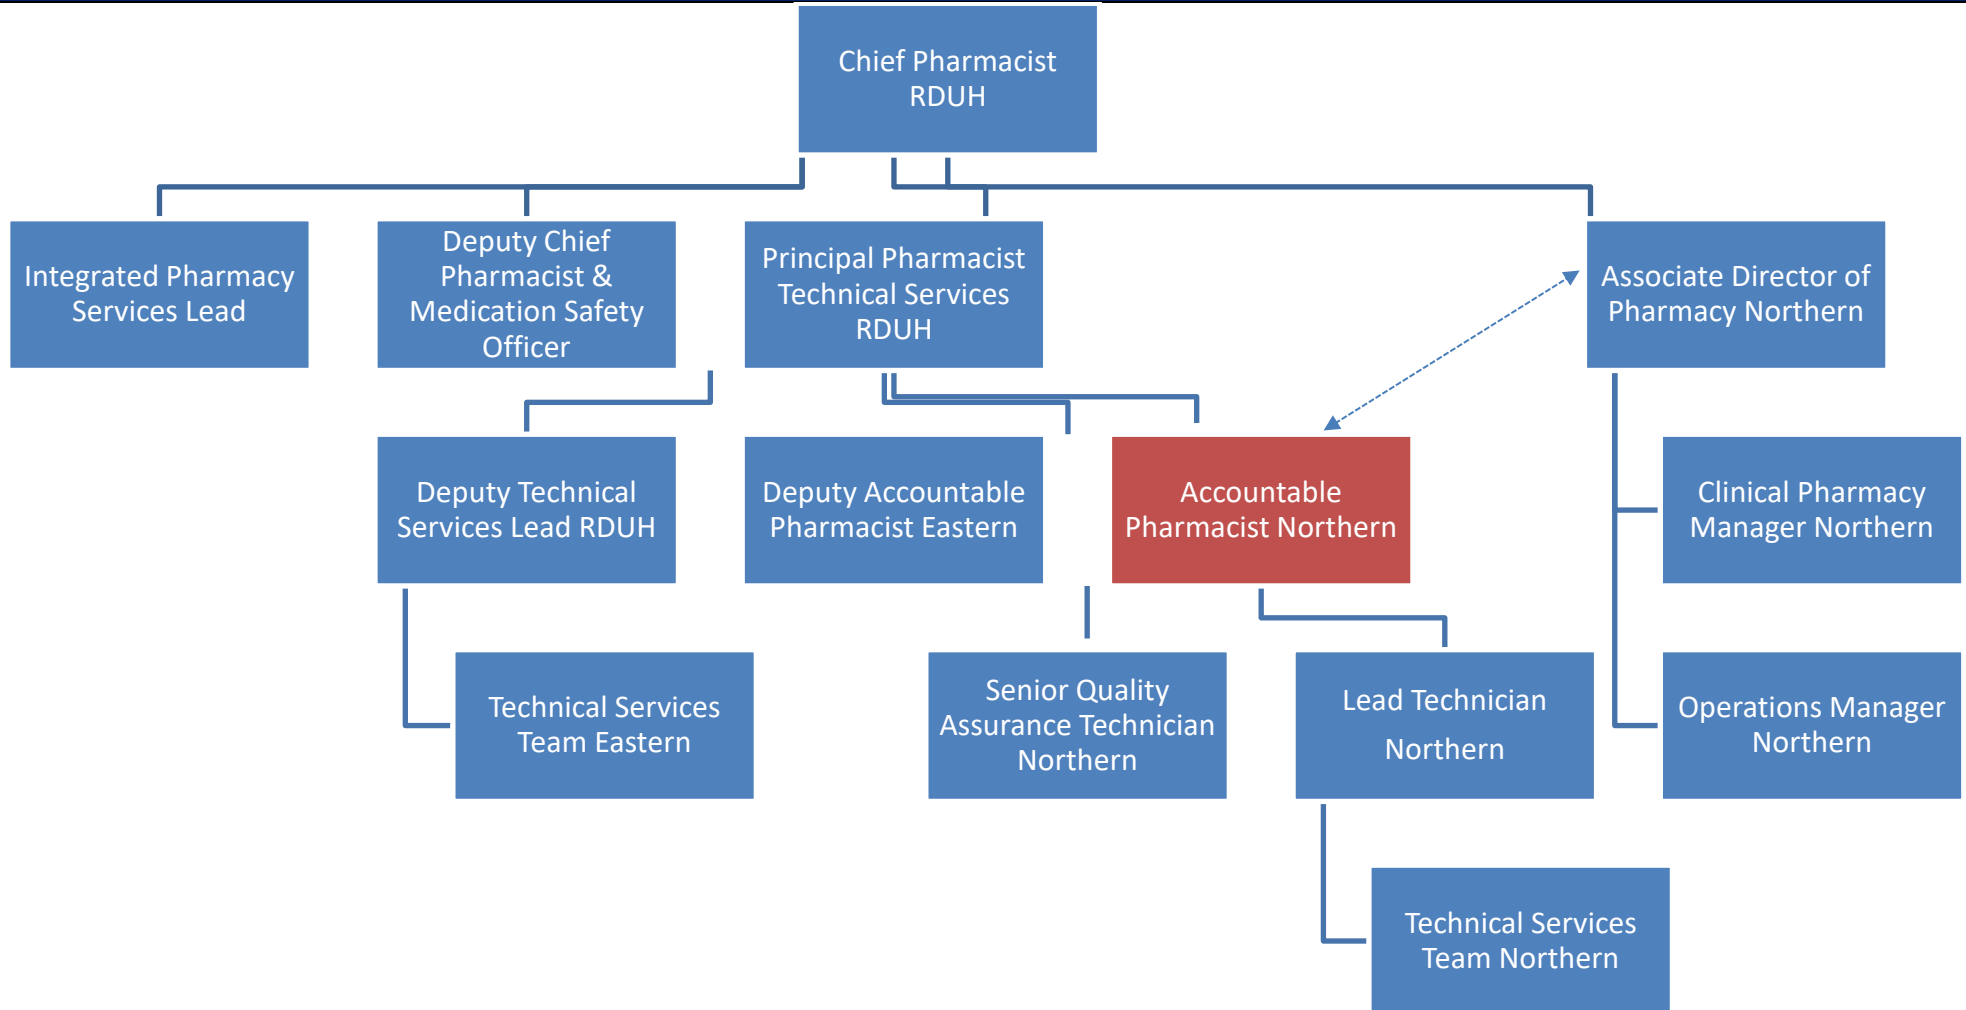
Chief Pharmacist RDUH

Integrated Pharmacy Services Lead

Deputy Chief Pharmacist & Medication Safety Officer

Principal Pharmacist Technical Services RDUH

Associate Director of Pharmacy Northern

Deputy Technical Services Lead RDUH

Deputy Accountable Pharmacist Eastern

Accountable Pharmacist Northern

Clinical Pharmacy Manager Northern

Technical Services Team Eastern

Senior Quality Assurance Technician Northern

Lead Technician Northern

Operations Manager Northern

Technical Services Team Northern